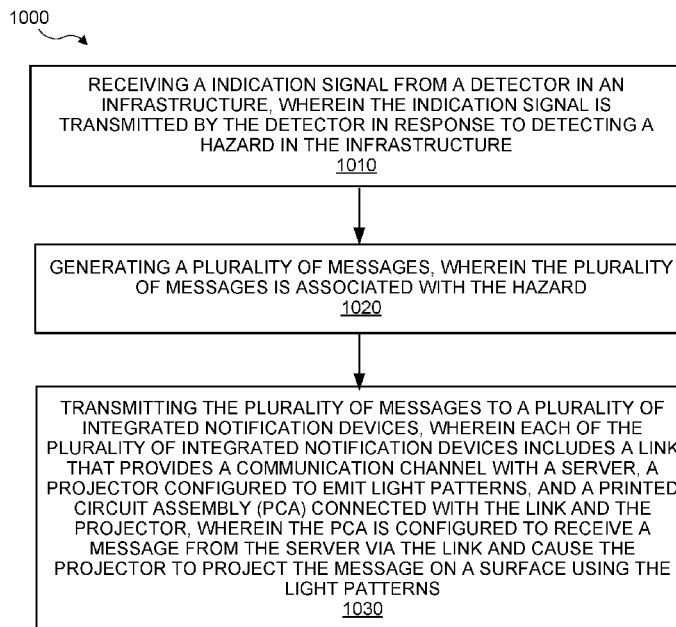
1000

RECEIVING A INDICATION SIGNAL FROM A DETECTOR IN AN INFRASTRUCTURE, WHEREIN THE INDICATION SIGNAL IS TRANSMITTED BY THE DETECTOR IN RESPONSE TO DETECTING A HAZARD IN THE INFRASTRUCTURE
1010

GENERATING A PLURALITY OF MESSAGES, WHEREIN THE PLURALITY OF MESSAGES IS ASSOCIATED WITH THE HAZARD
1020

TRANSMITTING THE PLURALITY OF MESSAGES TO A PLURALITY OF INTEGRATED NOTIFICATION DEVICES, WHEREIN EACH OF THE PLURALITY OF INTEGRATED NOTIFICATION DEVICES INCLUDES A LINK THAT PROVIDES A COMMUNICATION CHANNEL WITH A SERVER, A PROJECTOR CONFIGURED TO EMIT LIGHT PATTERNS, AND A PRINTED CIRCUIT ASSEMBLY (PCA) CONNECTED WITH THE LINK AND THE PROJECTOR, WHEREIN THE PCA IS CONFIGURED TO RECEIVE A MESSAGE FROM THE SERVER VIA THE LINK AND CAUSE THE PROJECTOR TO PROJECT THE MESSAGE ON A SURFACE USING THE LIGHT PATTERNS
1030